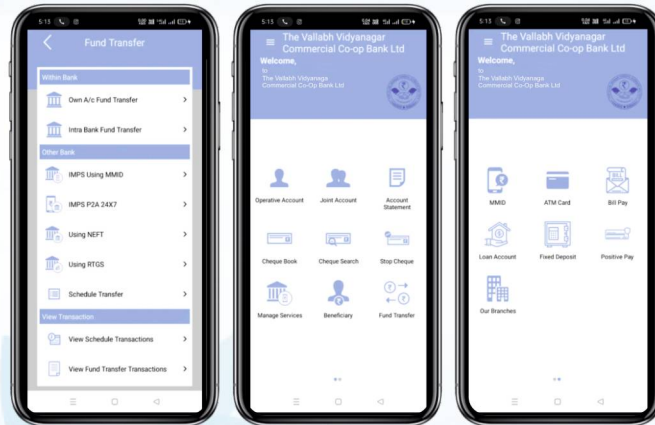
5:15

Fund Transfer

Within Bank

Own A/c Fund Transfer

Intra Bank Fund Transfer

Other Bank

IMPS Using MMID

IMPS P2A 24X7

Using NEFT

Using RTGS

Schedule Transfer

View Transaction

View Schedule Transactions

View Fund Transfer Transactions

5:15

The Vallabh Vidyanagar Commercial Co-op Bank Ltd

Welcome,
to
The Vallabh Vidyanagar Commercial Co-Op Bank Ltd

Operative Account

Joint Account

Account Statement

Cheque Book

Cheque Search

Stop Cheque

Manage Services

Beneficiary

Fund Transfer

5:15

The Vallabh Vidyanagar Commercial Co-op Bank Ltd

Welcome,
to
The Vallabh Vidyanagar Commercial Co-Op Bank Ltd

MMID

ATM Card

Bill Pay

Loan Account

Fixed Deposit

Positive Pay

Our Branches